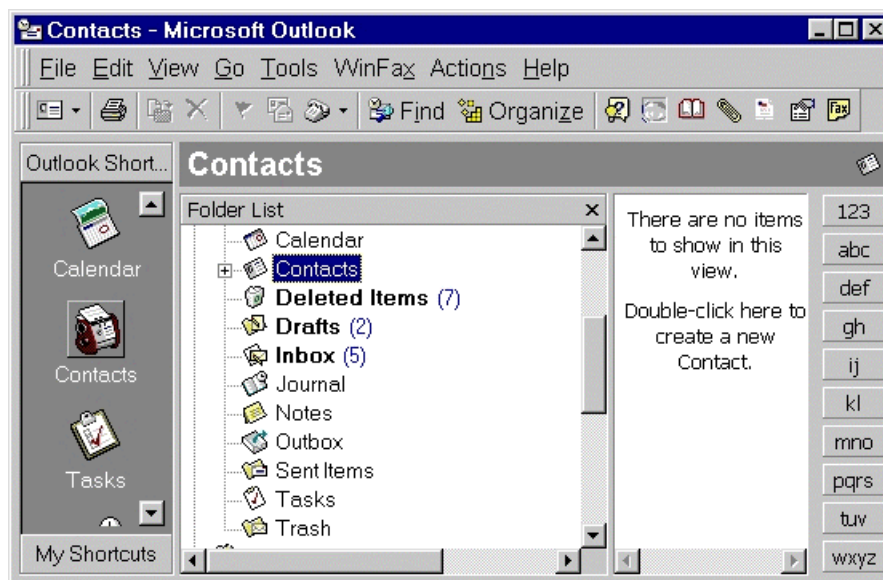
Contacts - Microsoft Outlook

File Edit View Go Tools WinFax Actions Help

Find Organize

Outlook Short...

Contacts

Calendar

Contacts

Tasks

My Shortcuts

Folder List

Calendar
Contacts
Deleted Items (7)
Drafts (2)
Inbox (5)
Journal
Notes
Outbox
Sent Items
Tasks
Trash

There are no items to show in this view.

Double-click here to create a new Contact.

123
abc
def
gh
ij
kl
mno
pqrs
tuv
wxyz